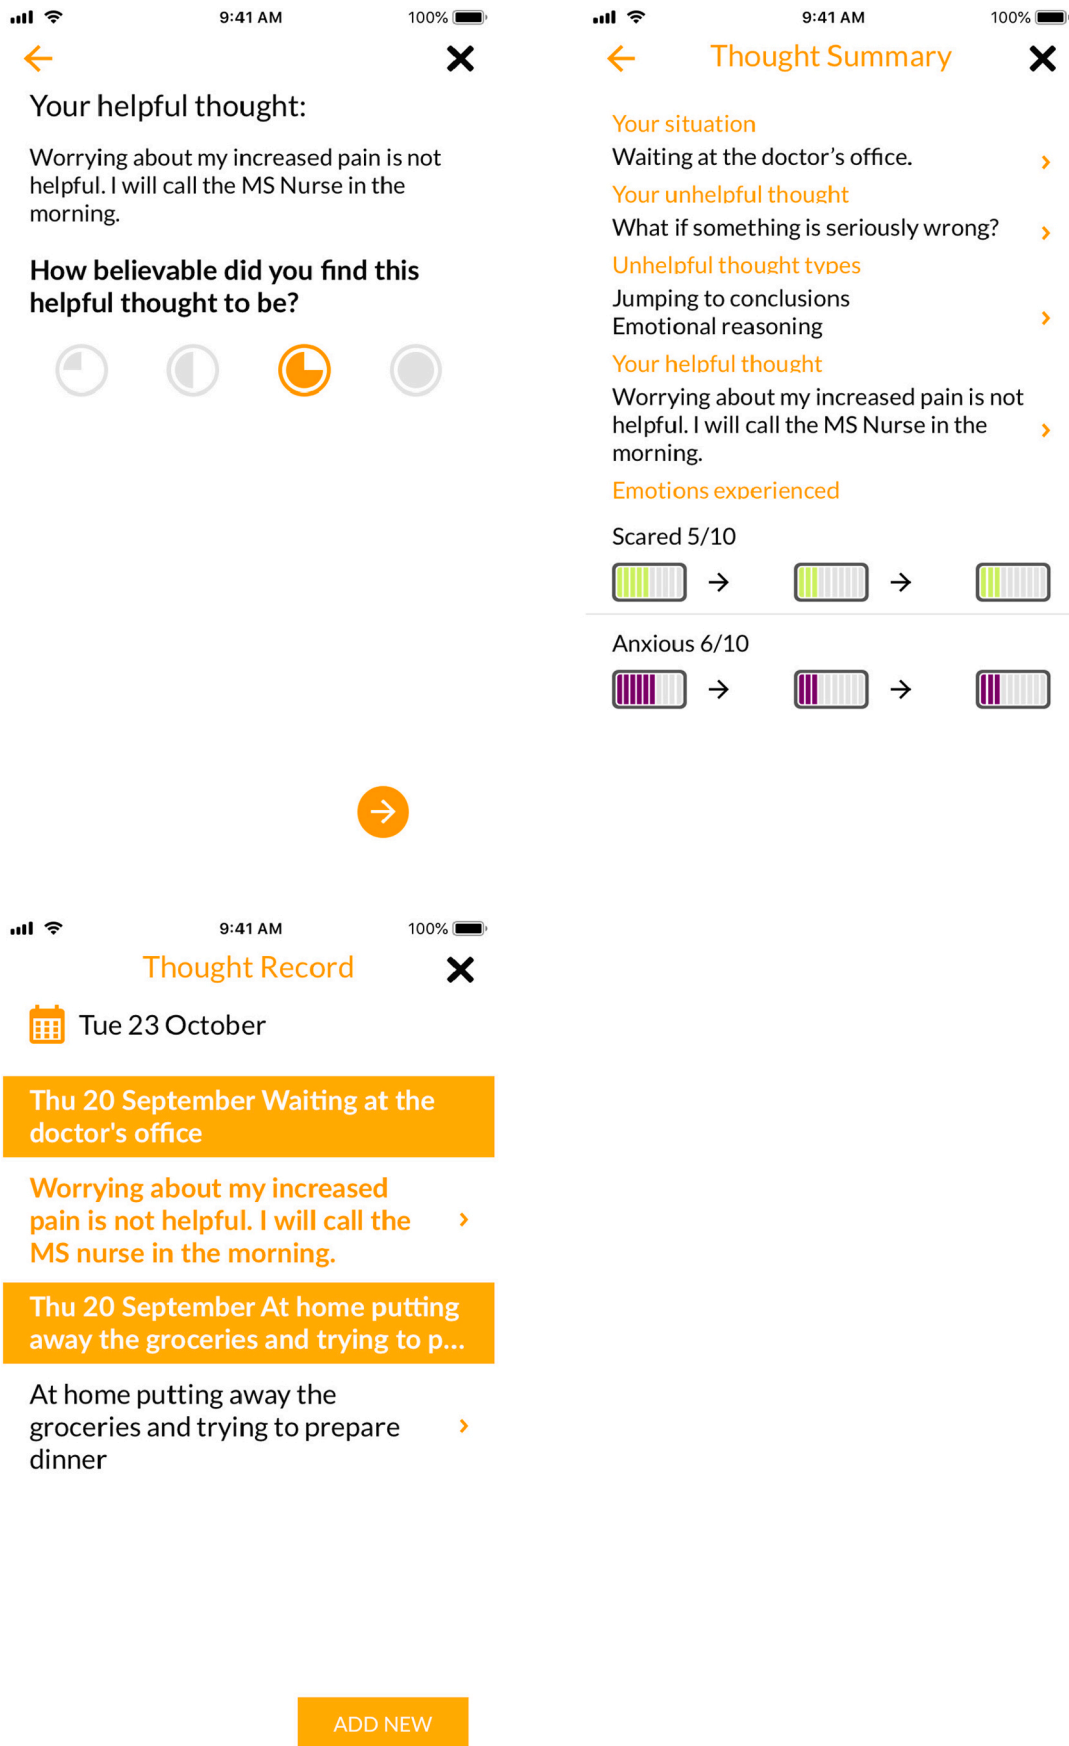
9:41 AM
100%

Your helpful thought:

Worrying about my increased pain is not helpful. I will call the MS Nurse in the morning.

How believable did you find this helpful thought to be?

9:41 AM
100%

Thought Summary

Your situation
Waiting at the doctor's office.

Your unhelpful thought
What if something is seriously wrong?

Unhelpful thought types
Jumping to conclusions
Emotional reasoning

Your helpful thought
Worrying about my increased pain is not helpful. I will call the MS Nurse in the morning.

Emotions experienced

Scared 5/10

Anxious 6/10

9:41 AM
100%

Thought Record

Tue 23 October

Thu 20 September Waiting at the doctor's office

Worrying about my increased pain is not helpful. I will call the MS nurse in the morning.

Thu 20 September At home putting away the groceries and trying to p...

At home putting away the groceries and trying to prepare dinner

ADD NEW